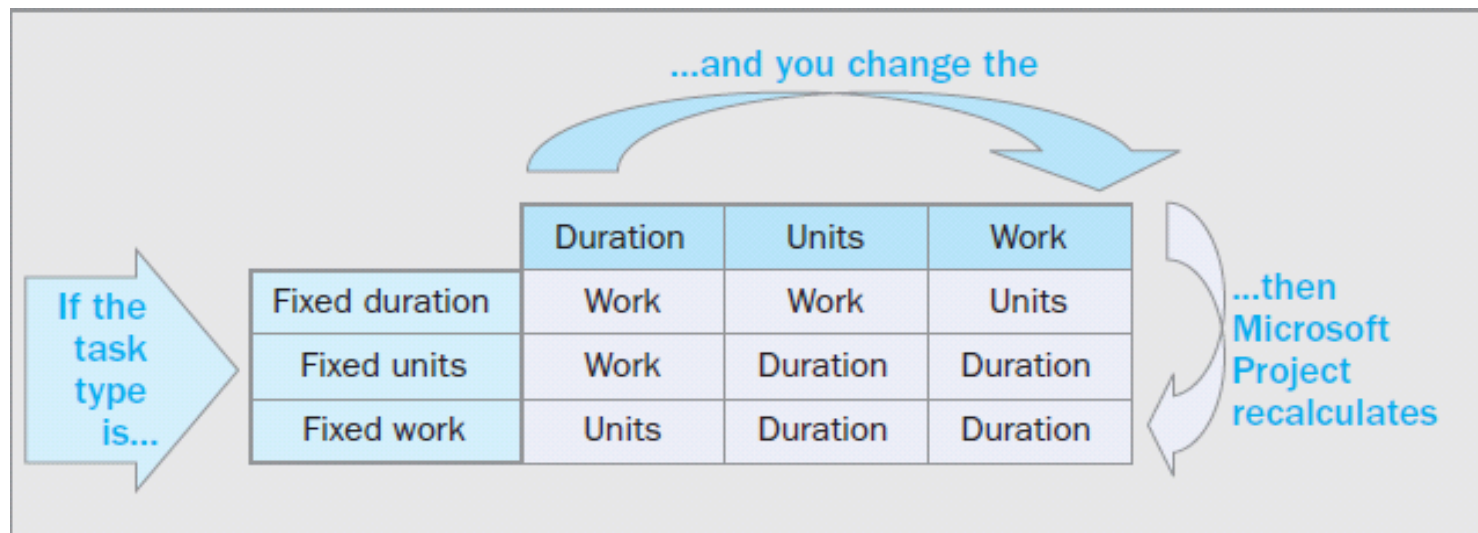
...and you change the

If the task type is...

| | Duration | Units | Work |
|---|---|---|---|
| Fixed duration | Work | Work | Units |
| Fixed units | Work | Duration | Duration |
| Fixed work | Units | Duration | Duration |

...then Microsoft Project recalculates